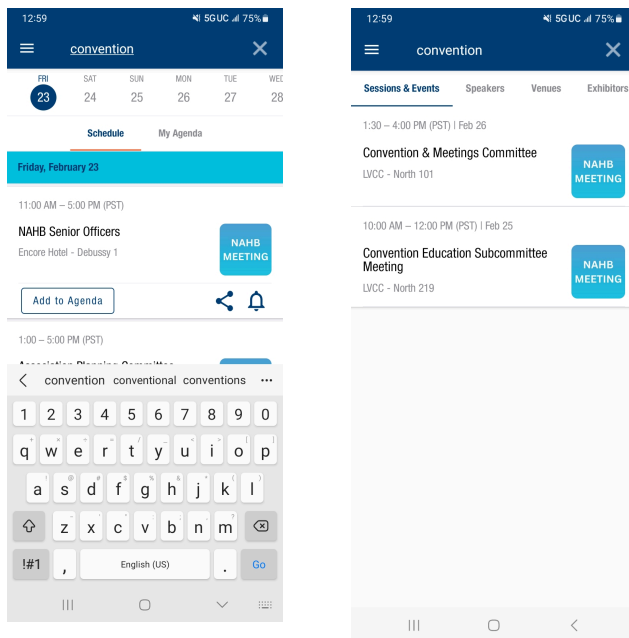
12:59 5GUC 75%

convention

FRI 23
SAT 24
SUN 25
MON 26
TUE 27
WED 28

Schedule
My Agenda

Friday, February 23

11:00 AM – 5:00 PM (PST)

NAHB Senior Officers
Encore Hotel - Debussy 1

NAHB MEETING

Add to Agenda

1:00 – 5:00 PM (PST)

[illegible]

convention conventional conventions ...

1 2 3 4 5 6 7 8 9 0
q w e r t y u i o p
a s d f g h j k l
z x c v b n m
!#1 , English (US) . Go

12:59 5GUC 75%

convention

Sessions & Events
Speakers
Venues
Exhibitors

1:30 – 4:00 PM (PST) | Feb 26

Convention & Meetings Committee
LVCC - North 101

NAHB MEETING

10:00 AM – 12:00 PM (PST) | Feb 25

Convention Education Subcommittee Meeting
LVCC - North 219

NAHB MEETING